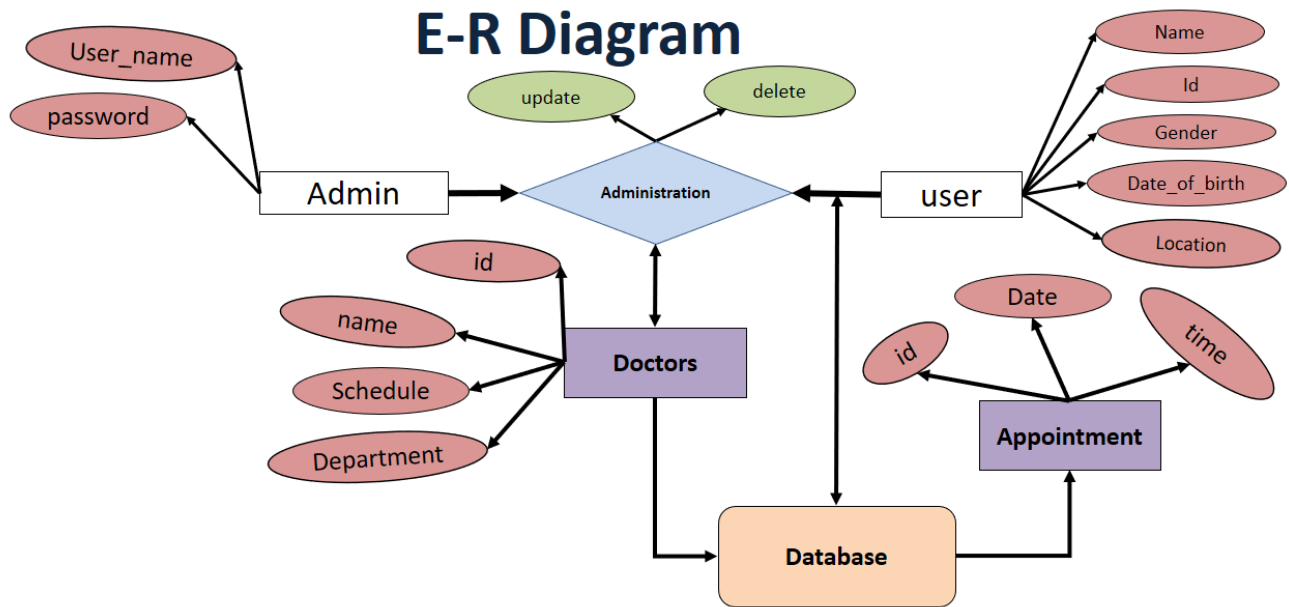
E-R Diagram

User_name

password

Admin

update

delete

Administration

user

Name

Id

Gender

Date_of_birth

Location

id

name

Schedule

Department

Doctors

Date

id

time

Appointment

Database